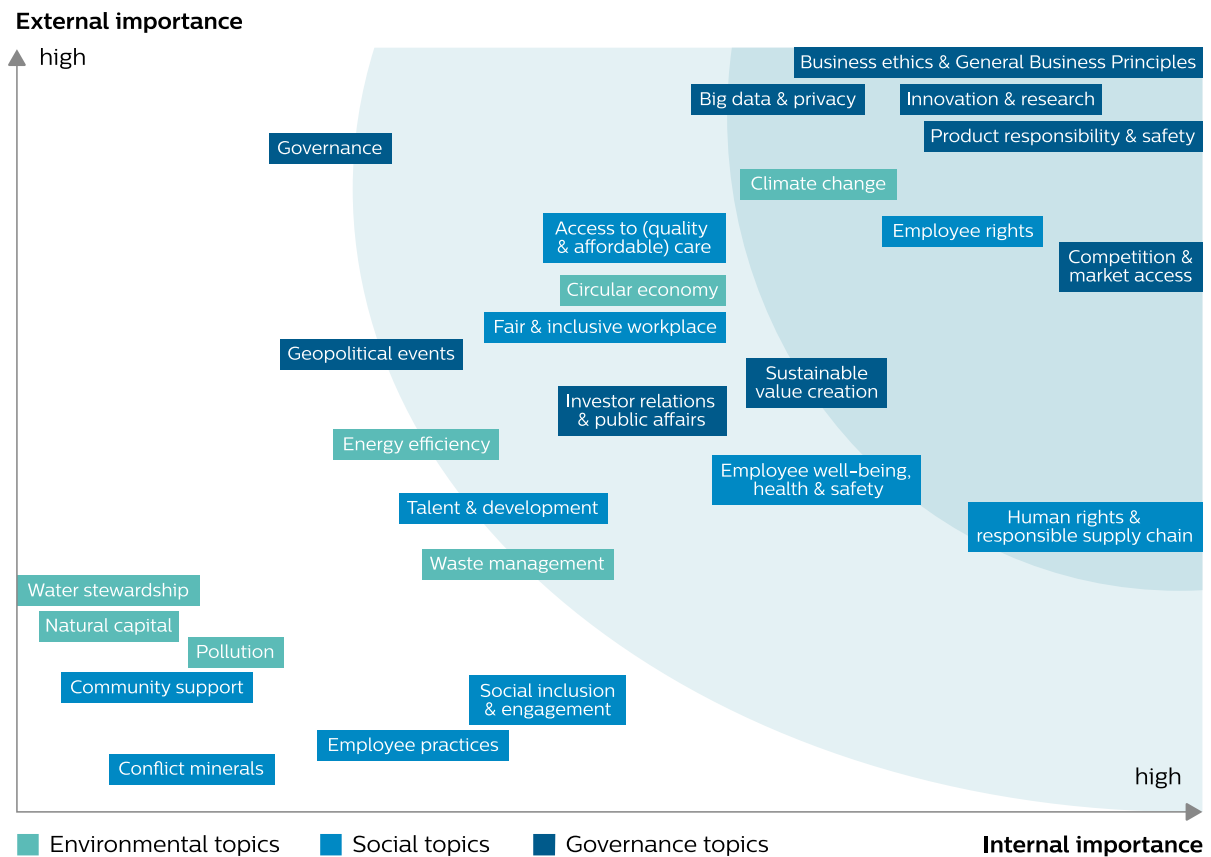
External importance

high

Business ethics & General Business Principles

Big data & privacy

Innovation & research

Product responsibility & safety

Governance

Climate change

Access to (quality & affordable) care

Employee rights

Competition & market access

Circular economy

Fair & inclusive workplace

Geopolitical events

Sustainable value creation

Investor relations & public affairs

Energy efficiency

Employee well-being, health & safety

Talent & development

Human rights & responsible supply chain

Waste management

Water stewardship

Natural capital

Pollution

Community support

Social inclusion & engagement

Employee practices

Conflict minerals

high

Environmental topics

Social topics

Governance topics

Internal importance